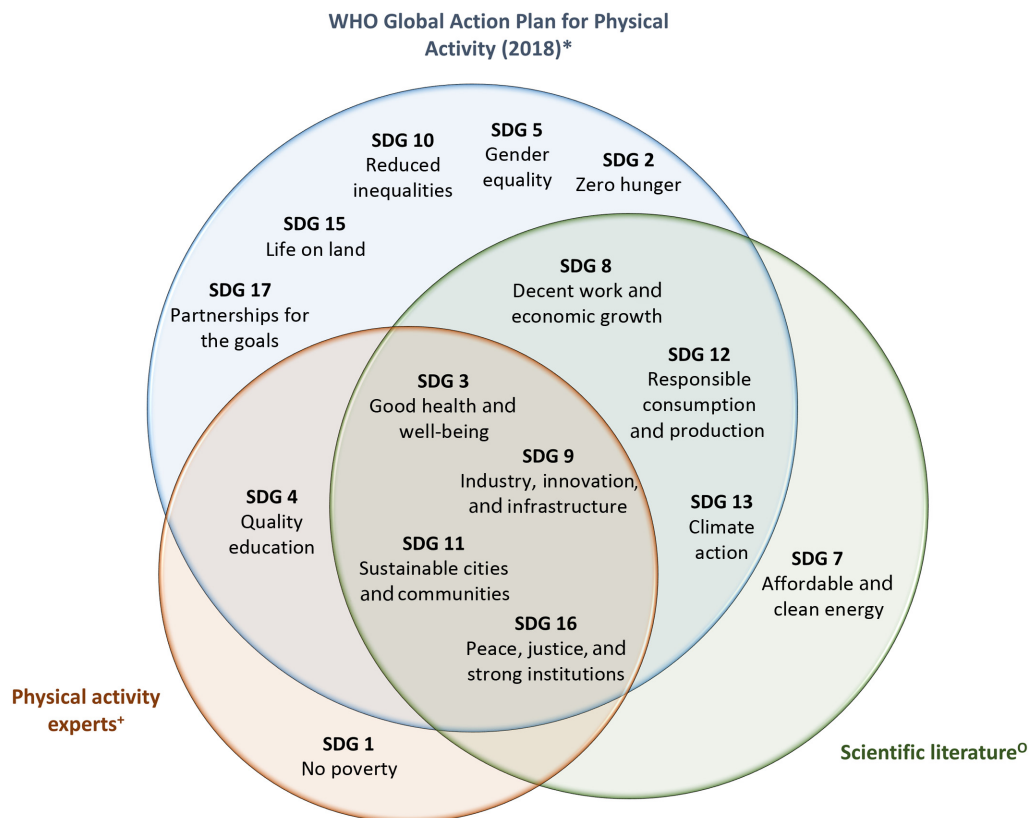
WHO Global Action Plan for Physical Activity (2018)*

SDG 10
Reduced inequalities

SDG 5
Gender equality

SDG 2
Zero hunger

SDG 15
Life on land

SDG 17
Partnerships for the goals

SDG 8
Decent work and economic growth

SDG 12
Responsible consumption and production

SDG 3
Good health and well-being

SDG 9
Industry, innovation, and infrastructure

SDG 4
Quality education

SDG 13
Climate action

SDG 11
Sustainable cities and communities

SDG 7
Affordable and clean energy

SDG 16
Peace, justice, and strong institutions

Physical activity experts$^+$

SDG 1
No poverty

Scientific literature$^O$